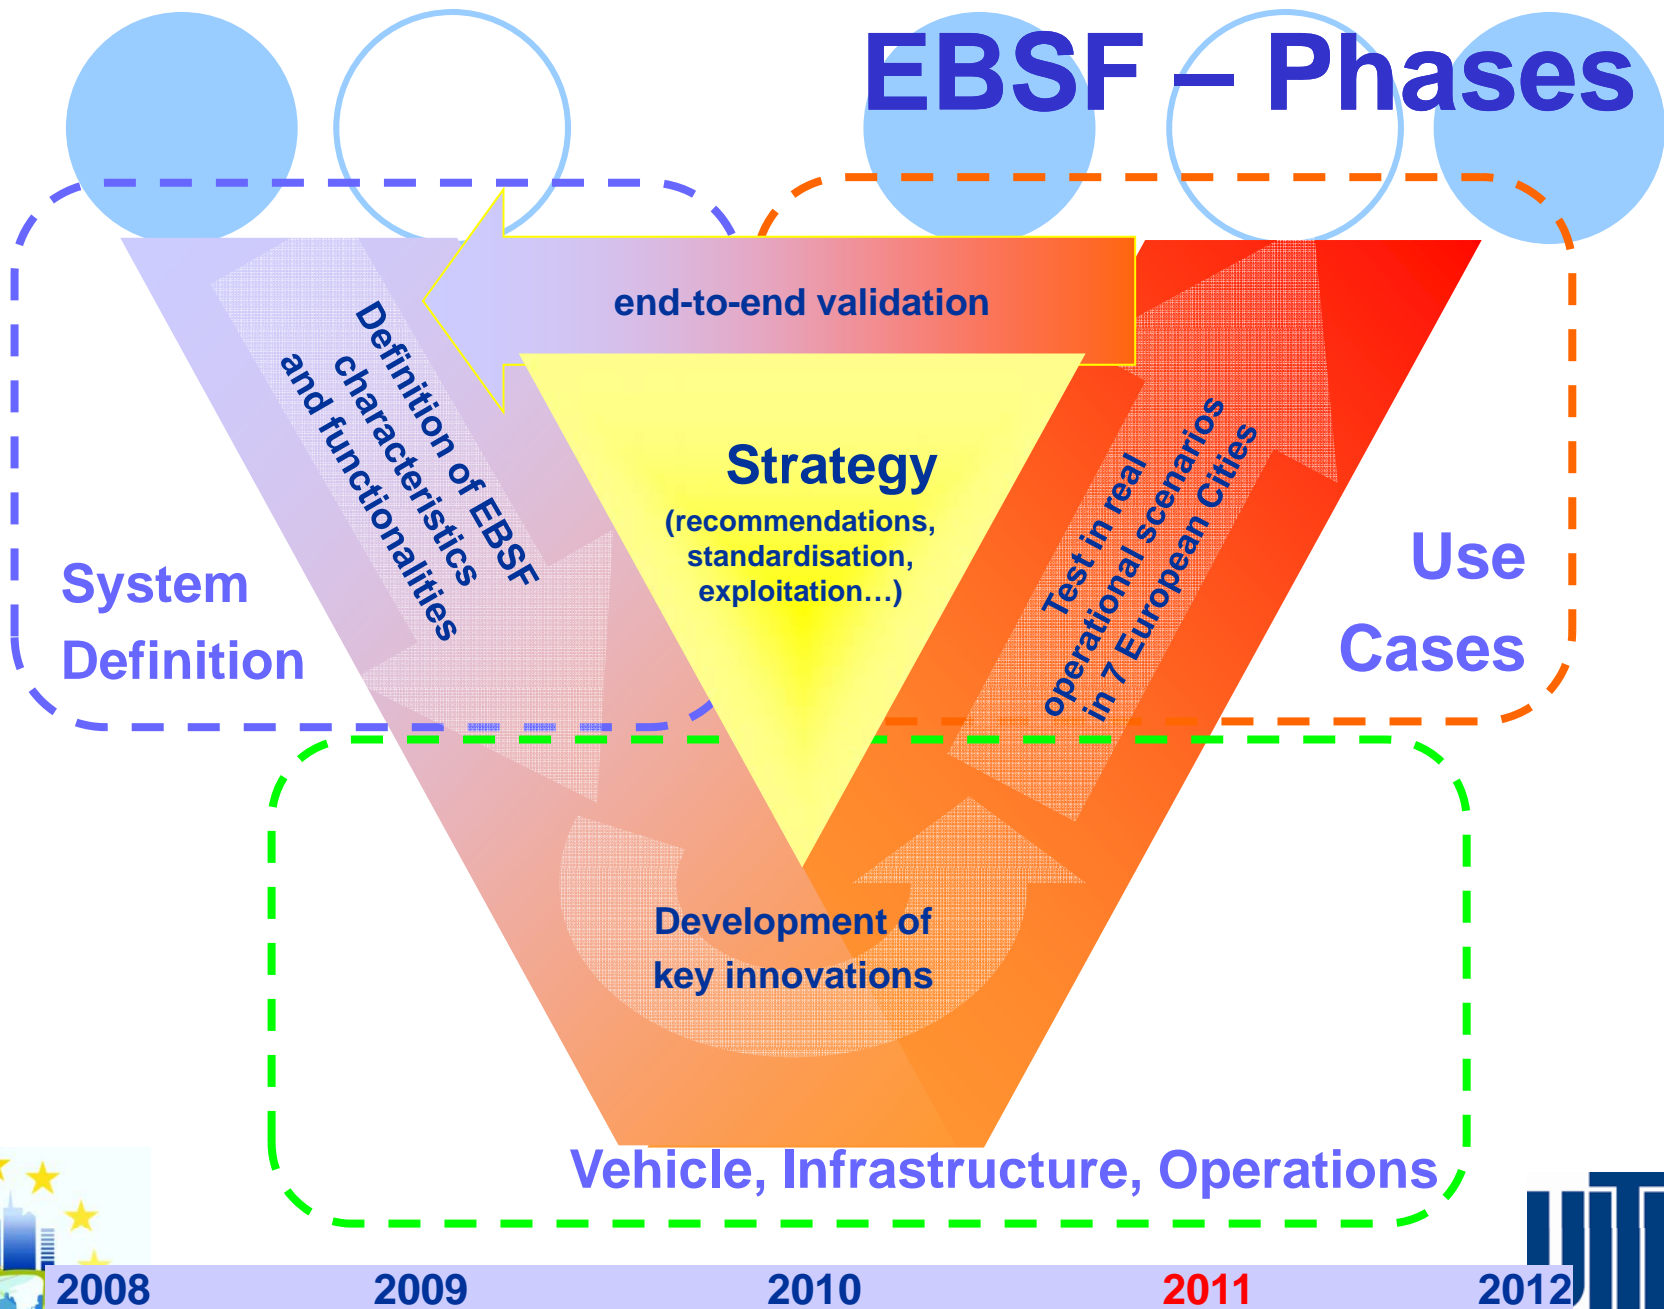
EBSF – Phases

end-to-end validation

Definition of EBSF characteristics and functionalities

Strategy
(recommendations, standardisation, exploitation…)

Test in real operational scenarios in 7 European Cities

System Definition

Use Cases

Development of key innovations

Vehicle, Infrastructure, Operations

2008 2009 2010 2011 2012